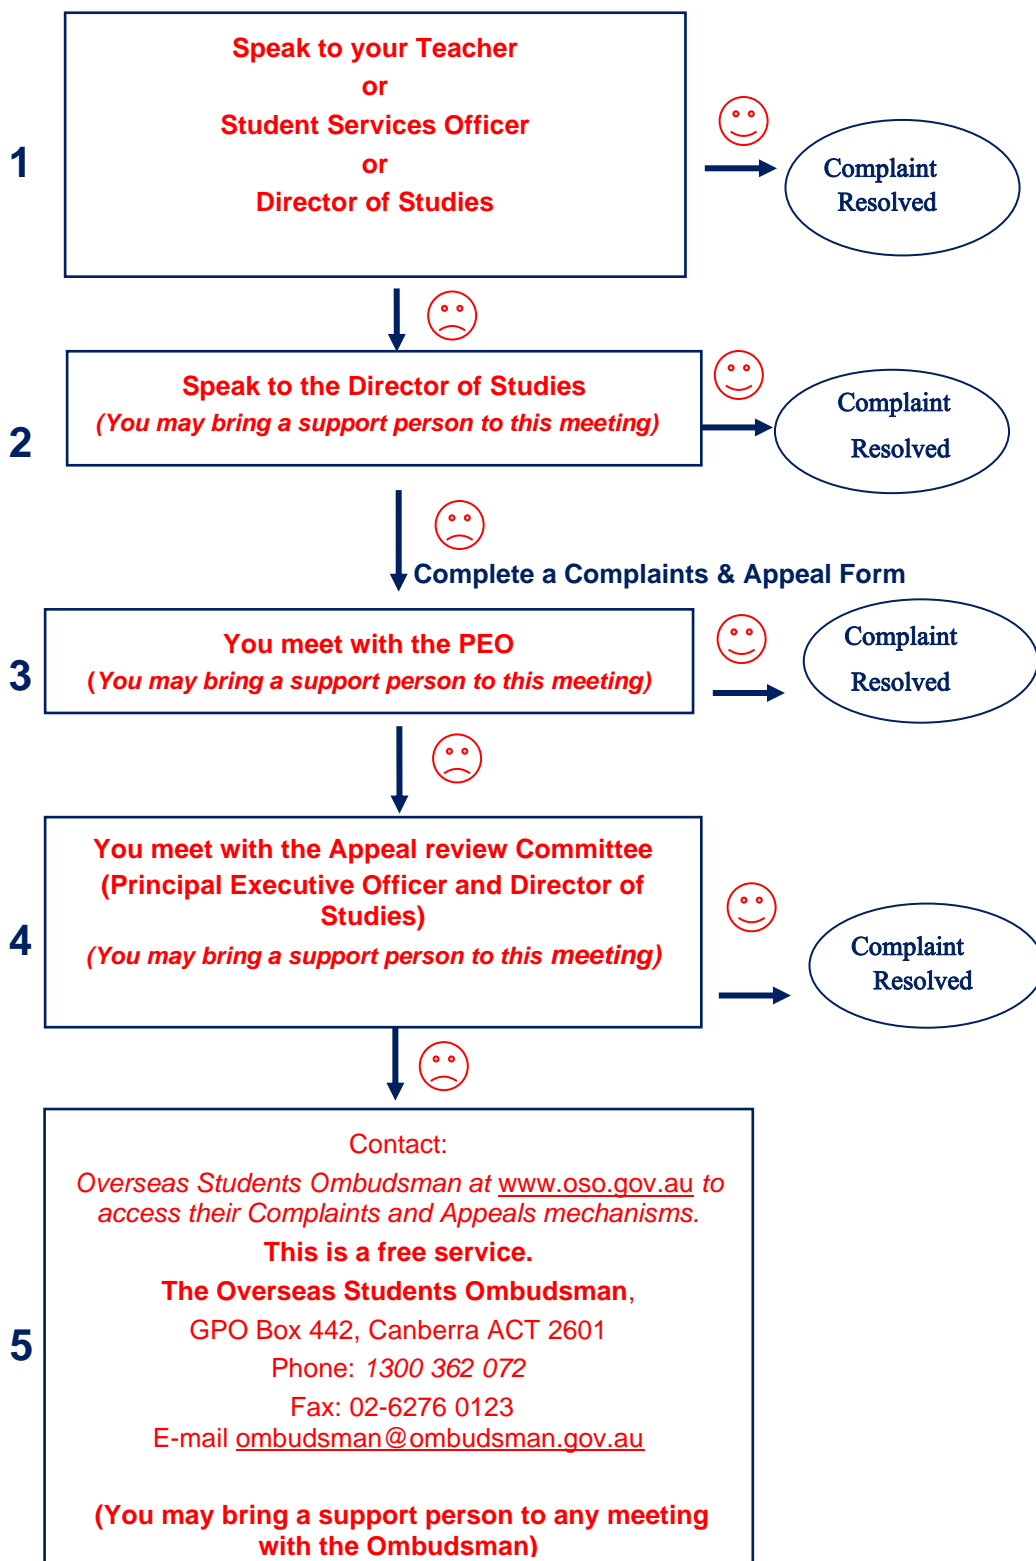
1

Speak to your Teacher
or
Student Services Officer
or
Director of Studies

Complaint Resolved

2

Speak to the Director of Studies
(You may bring a support person to this meeting)

Complaint Resolved

Complete a Complaints & Appeal Form

3

You meet with the PEO
(You may bring a support person to this meeting)

Complaint Resolved

4

You meet with the Appeal review Committee
(Principal Executive Officer and Director of Studies)
(You may bring a support person to this meeting)

Complaint Resolved

5

Contact:
Overseas Students Ombudsman at www.oso.gov.au to access their Complaints and Appeals mechanisms.
This is a free service.
The Overseas Students Ombudsman,
GPO Box 442, Canberra ACT 2601
Phone: 1300 362 072
Fax: 02-6276 0123
E-mail ombudsman@ombudsman.gov.au

(You may bring a support person to any meeting with the Ombudsman)